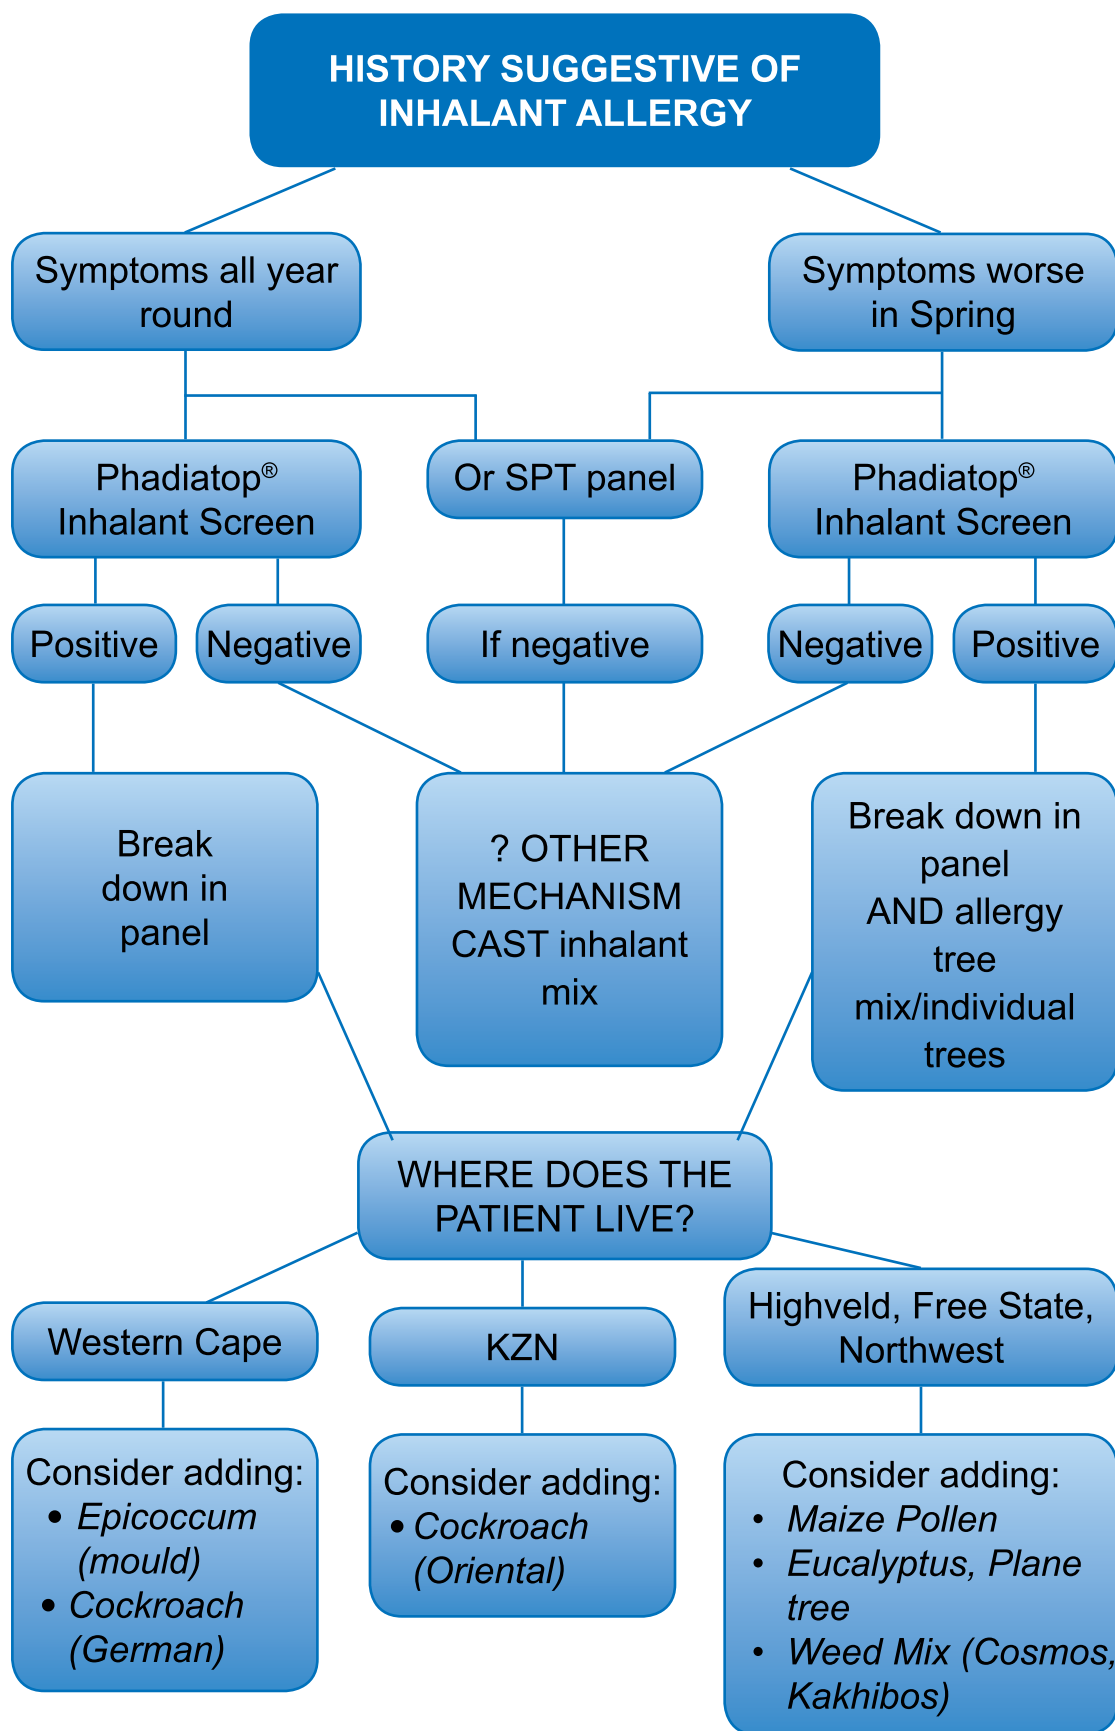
HISTORY SUGGESTIVE OF INHALANT ALLERGY

Symptoms all year round

Symptoms worse in Spring

Phadiatop® Inhalant Screen

Or SPT panel

Phadiatop® Inhalant Screen

Positive

Negative

If negative

Negative

Positive

Break down in panel

? OTHER MECHANISM CAST inhalant mix

Break down in panel AND allergy tree mix/individual trees

WHERE DOES THE PATIENT LIVE?

Western Cape

KZN

Highveld, Free State, Northwest

Consider adding:
- *Epicoccum (mould)*
- *Cockroach (German)*

Consider adding:
- *Cockroach (Oriental)*

Consider adding:
- *Maize Pollen*
- *Eucalyptus, Plane tree*
- *Weed Mix (Cosmos, Kakhibos)*